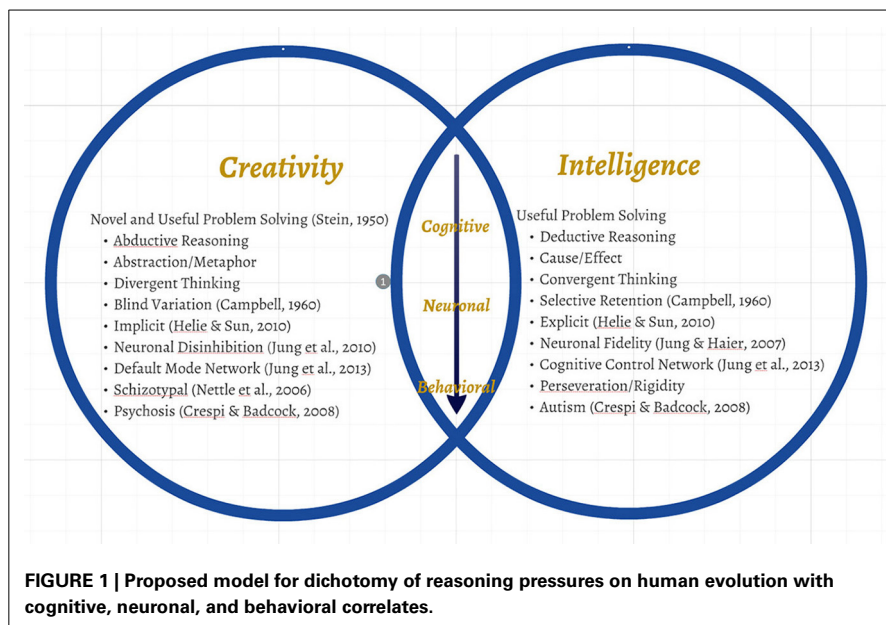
Creativity

Novel and Useful Problem Solving (Stein, 1950)
• Abductive Reasoning
• Abstraction/Metaphor
• Divergent Thinking
• Blind Variation (Campbell, 1960)
• Implicit (Helie & Sun, 2010)
• Neuronal Disinhibition (Jung et al., 2010)
• Default Mode Network (Jung et al., 2013)
• Schizotypal (Nettle et al., 2006)
• Psychosis (Crespi & Badcock, 2008)

1

Cognitive

Neuronal

Behavioral

Intelligence

Useful Problem Solving
• Deductive Reasoning
• Cause/Effect
• Convergent Thinking
• Selective Retention (Campbell, 1960)
• Explicit (Helie & Sun, 2010)
• Neuronal Fidelity (Jung & Haier, 2007)
• Cognitive Control Network (Jung et al., 2013)
• Perseveration/Rigidity
• Autism (Crespi & Badcock, 2008)

FIGURE 1 | Proposed model for dichotomy of reasoning pressures on human evolution with cognitive, neuronal, and behavioral correlates.